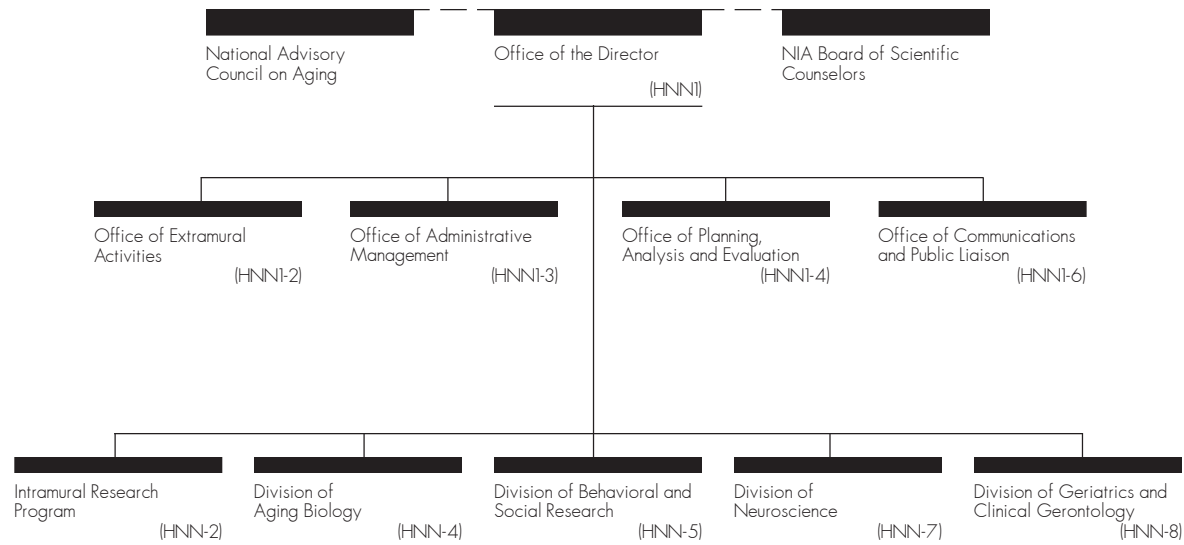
National Advisory Council on Aging

Office of the Director
(HNN1)

NIA Board of Scientific Counselors

Office of Extramural Activities
(HNN1-2)

Office of Administrative Management
(HNN1-3)

Office of Planning, Analysis and Evaluation
(HNN1-4)

Office of Communications and Public Liaison
(HNN1-6)

Intramural Research Program
(HNN-2)

Division of Aging Biology
(HNN-4)

Division of Behavioral and Social Research
(HNN-5)

Division of Neuroscience
(HNN-7)

Division of Geriatrics and Clinical Gerontology
(HNN-8)